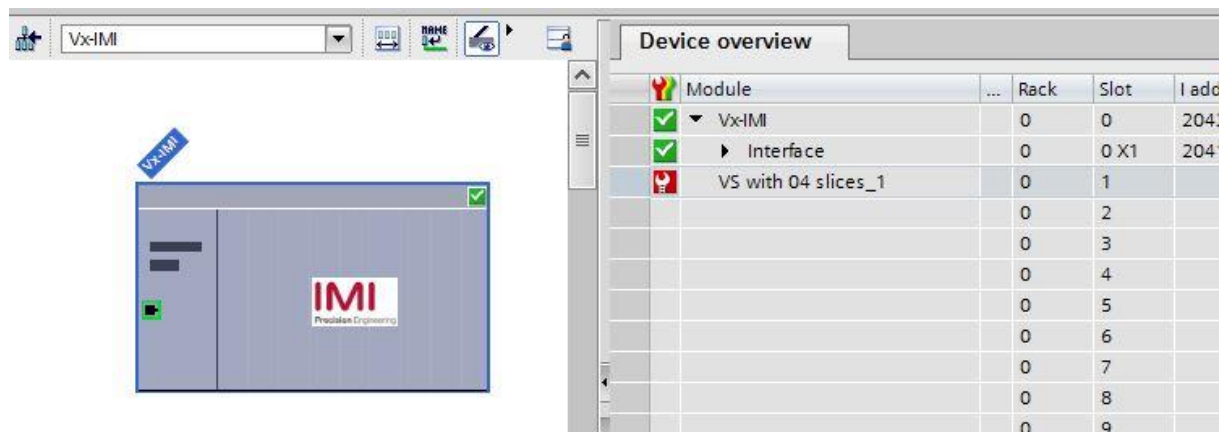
Vx-IMI

NAME

Vx-IMI

IMI
Precision Engineering

Device overview

| Module | ... | Rack | Slot | I add |
|---|---|---|---|---|
| Vx-IMI | | 0 | 0 | 204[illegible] |
| Interface | | 0 | 0 X1 | 204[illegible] |
| VS with 04 slices_1 | | 0 | 1 | |
| | | 0 | 2 | |
| | | 0 | 3 | |
| | | 0 | 4 | |
| | | 0 | 5 | |
| | | 0 | 6 | |
| | | 0 | 7 | |
| | | 0 | 8 | |
| | | 0 | 9 | |